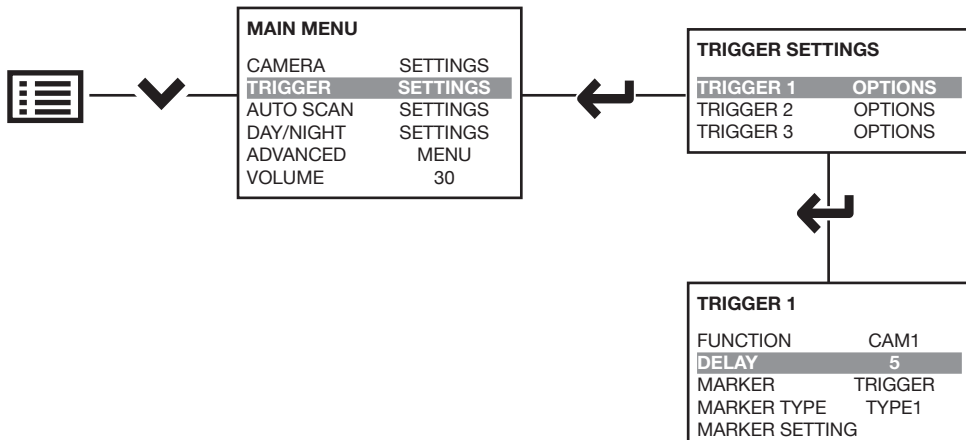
MAIN MENU

CAMERA SETTINGS
TRIGGER SETTINGS
AUTO SCAN SETTINGS
DAY/NIGHT SETTINGS
ADVANCED MENU
VOLUME 30

TRIGGER SETTINGS

TRIGGER 1 OPTIONS
TRIGGER 2 OPTIONS
TRIGGER 3 OPTIONS

TRIGGER 1

FUNCTION CAM1
DELAY 5
MARKER TRIGGER
MARKER TYPE TYPE1
MARKER SETTING